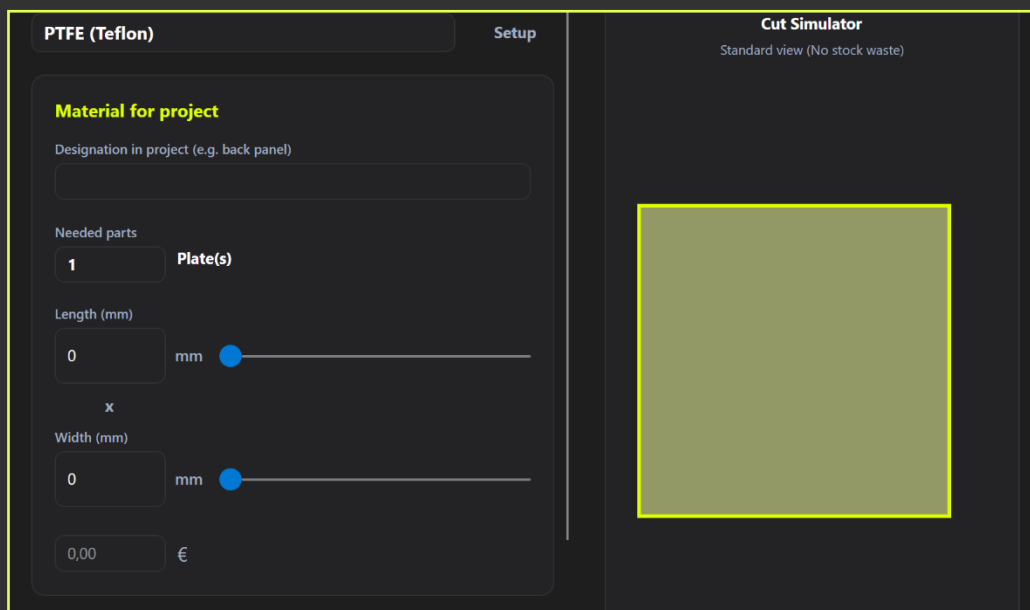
PTFE (Teflon)

Setup

Material for project

Designation in project (e.g. back panel)

Needed parts

1

Plate(s)

Length (mm)

0

mm

x

Width (mm)

0

mm

0,00

€

Cut Simulator

Standard view (No stock waste)